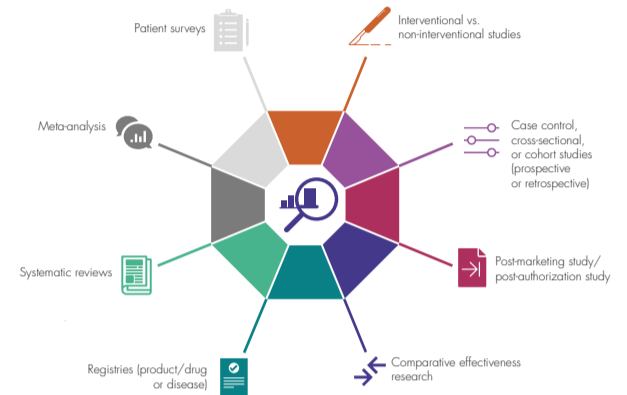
Patient surveys

Interventional vs. non-interventional studies

Meta-analysis

Case control, cross-sectional, or cohort studies (prospective or retrospective)

Systematic reviews

Post-marketing study/ post-authorization study

Registries (product/drug or disease)

Comparative effectiveness research